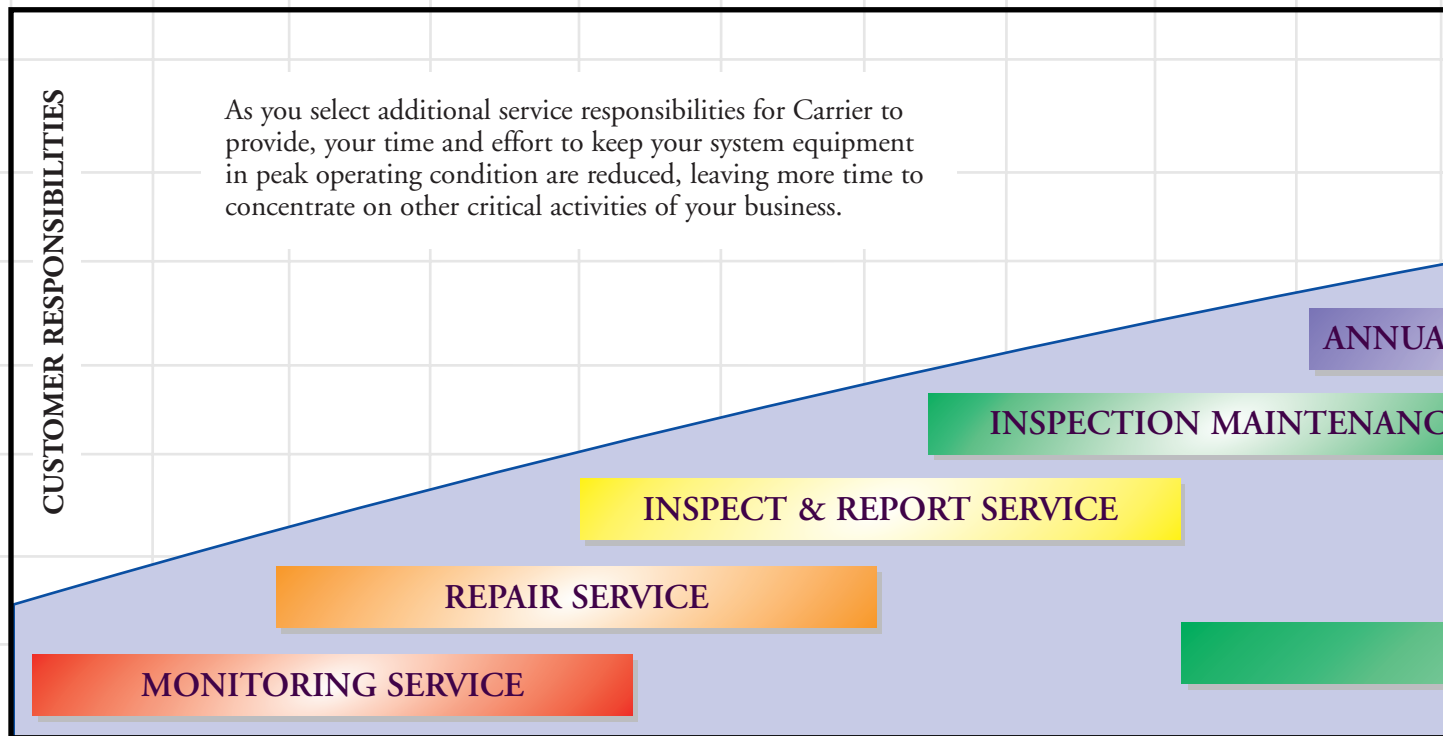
CUSTOMER RESPONSIBILITIES

As you select additional service responsibilities for Carrier to provide, your time and effort to keep your system equipment in peak operating condition are reduced, leaving more time to concentrate on other critical activities of your business.

ANNUA

INSPECTION MAINTENANC

INSPECT & REPORT SERVICE

REPAIR SERVICE

MONITORING SERVICE